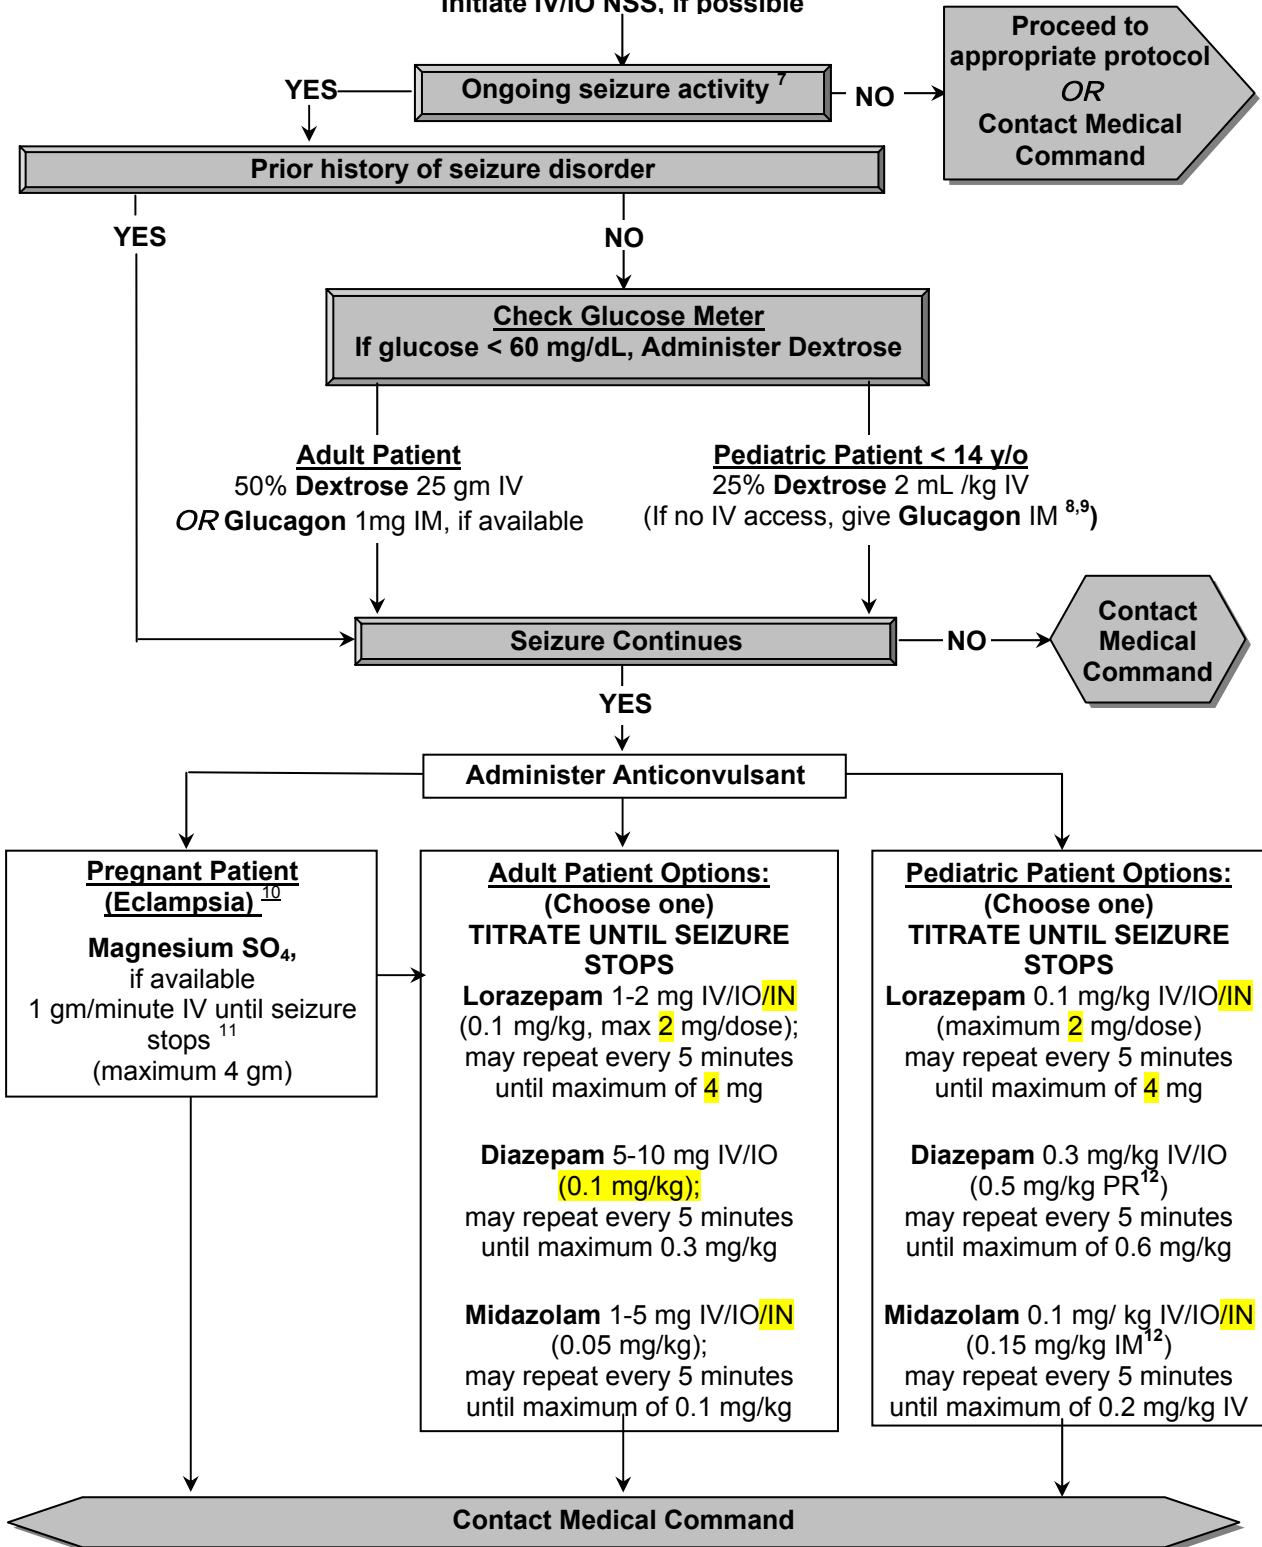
Initiate IV/IO NSS, if possible

YES

Ongoing seizure activity $^{7}$

NO

Proceed to appropriate protocol
OR
Contact Medical Command

Prior history of seizure disorder

YES

NO

Check Glucose Meter
If glucose < 60 mg/dL, Administer Dextrose

Adult Patient
50% Dextrose 25 gm IV
OR Glucagon 1mg IM, if available

Pediatric Patient < 14 y/o
25% Dextrose 2 mL /kg IV
(If no IV access, give Glucagon IM $^{8,9}$)

Seizure Continues

NO

Contact Medical Command

YES

Administer Anticonvulsant

Pregnant Patient (Eclampsia) $^{10}$
Magnesium $SO_4$, if available
1 gm/minute IV until seizure stops $^{11}$
(maximum 4 gm)

Adult Patient Options:
(Choose one)
TITRATE UNTIL SEIZURE STOPS
Lorazepam 1-2 mg IV/IO/IN
(0.1 mg/kg, max 2 mg/dose);
may repeat every 5 minutes until maximum of 4 mg

Diazepam 5-10 mg IV/IO
(0.1 mg/kg);
may repeat every 5 minutes until maximum 0.3 mg/kg

Midazolam 1-5 mg IV/IO/IN
(0.05 mg/kg);
may repeat every 5 minutes until maximum of 0.1 mg/kg

Pediatric Patient Options:
(Choose one)
TITRATE UNTIL SEIZURE STOPS
Lorazepam 0.1 mg/kg IV/IO/IN
(maximum 2 mg/dose)
may repeat every 5 minutes until maximum of 4 mg

Diazepam 0.3 mg/kg IV/IO
(0.5 mg/kg PR$^{12}$)
may repeat every 5 minutes until maximum of 0.6 mg/kg

Midazolam 0.1 mg/ kg IV/IO/IN
(0.15 mg/kg IM$^{12}$)
may repeat every 5 minutes until maximum of 0.2 mg/kg IV

Contact Medical Command